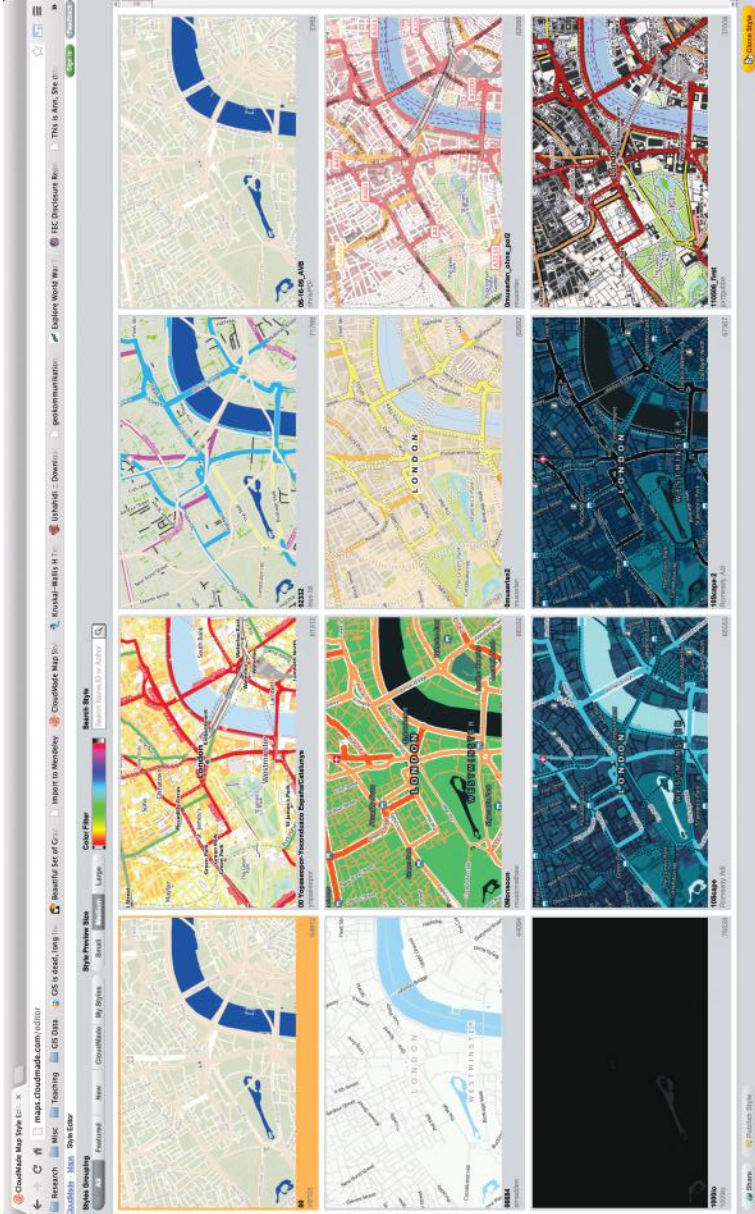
CloudMade Map Style Edi ×
maps.cloudmade.com/editor
Research Misc Teaching GIS Data GIS is dead, long liv Beautiful Set of Gra Import to Mendeley CloudMade Map St Kruskal-Wallis H Te Ushahidi :: Downlo geokommunization Explore World War I FEC Disclosure Rep This is Ann. She dr

CloudMade Maps Style Editor
Styles Grouping
All Featured New CloudMade My Styles
Style Preview Size
Small Medium Large
Color Filter
Search Style
Search Name, ID or Author

00
66584
1999jo

00 Yopasegón-Yocendezco EspañaCataluya
Oklahocom
1995sept

82332
Ornuzariac2
105scope-2

05-16-05_AVB
Ornuzarien_stms_poi2
110006_Best

Share Publish Style
Clone Style

London
Westminster
LONDON
WESTMINSTER